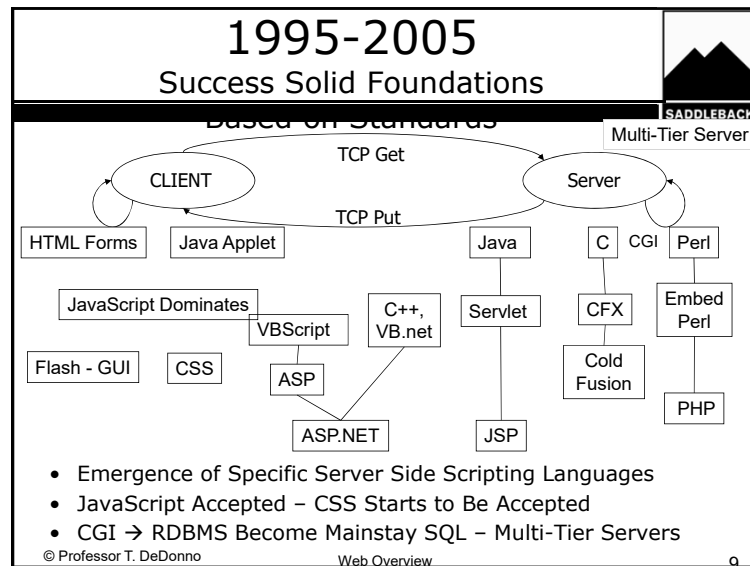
1995-2005
Success Solid Foundations
Based on Standards

SADDLEBACK

Multi-Tier Server

TCP Get

CLIENT

Server

TCP Put

HTML Forms

Java Applet

Java

C

CGI

Perl

JavaScript Dominates

VBScript

C++, VB.net

Servlet

CFX

Embed Perl

Flash - GUI

CSS

ASP

Cold Fusion

PHP

ASP.NET

JSP

• Emergence of Specific Server Side Scripting Languages
• JavaScript Accepted – CSS Starts to Be Accepted
• CGI → RDBMS Become Mainstay SQL – Multi-Tier Servers

© Professor T. DeDonno

Web Overview

9